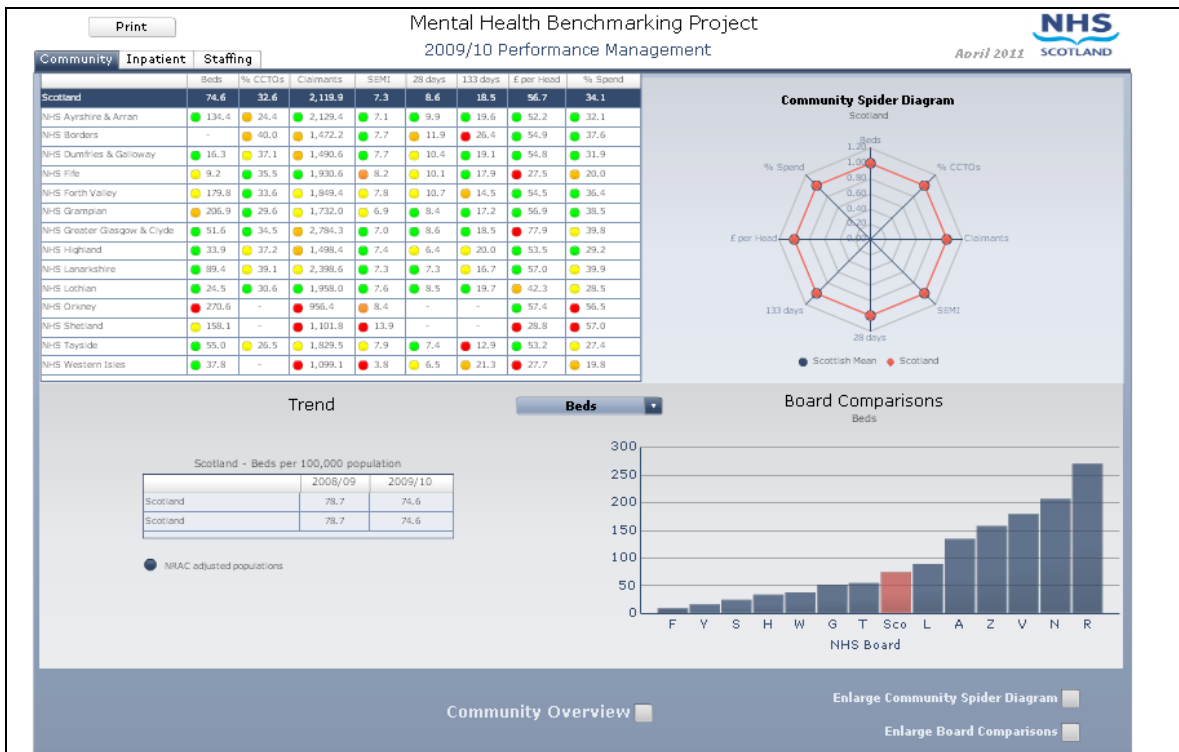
Print

Mental Health Benchmarking Project

2009/10 Performance Management

NHS SCOTLAND

April 2011

Community | Inpatient | Staffing

| | Beds | % CCTOs | Claimants | SEMI | 28 days | 133 days | £ per Head | % Spend |
|---|---|---|---|---|---|---|---|---|
| Scotland | 74.6 | 32.6 | 2,119.9 | 7.3 | 8.6 | 18.5 | 56.7 | 34.1 |
| NHS Ayrshire & Arran | 134.4 | 24.4 | 2,129.4 | 7.1 | 9.9 | 19.6 | 52.2 | 32.1 |
| NHS Borders | - | 40.0 | 1,472.2 | 7.7 | 11.9 | 26.4 | 54.9 | 37.6 |
| NHS Dumfries & Galloway | 16.3 | 37.1 | 1,490.6 | 7.7 | 10.4 | 19.1 | 54.8 | 31.9 |
| NHS Fife | 9.2 | 35.5 | 1,930.6 | 8.2 | 10.1 | 17.9 | 27.5 | 20.0 |
| NHS Forth Valley | 179.8 | 33.6 | 1,849.4 | 7.8 | 10.7 | 14.5 | 54.5 | 36.4 |
| NHS Grampian | 206.9 | 29.6 | 1,732.0 | 6.9 | 8.4 | 17.2 | 56.9 | 38.5 |
| NHS Greater Glasgow & Clyde | 51.6 | 34.5 | 2,784.3 | 7.0 | 8.6 | 18.5 | 77.9 | 39.8 |
| NHS Highland | 33.9 | 37.2 | 1,498.4 | 7.4 | 6.4 | 20.0 | 53.5 | 29.2 |
| NHS Lanarkshire | 89.4 | 39.1 | 2,398.6 | 7.3 | 7.3 | 16.7 | 57.0 | 39.9 |
| NHS Lothian | 24.5 | 30.6 | 1,958.0 | 7.6 | 8.5 | 19.7 | 42.3 | 28.5 |
| NHS Orkney | 270.6 | - | 956.4 | 8.4 | - | - | 57.4 | 56.5 |
| NHS Shetland | 158.1 | - | 1,101.8 | 13.9 | - | - | 28.8 | 57.0 |
| NHS Tayside | 55.0 | 26.5 | 1,829.5 | 7.9 | 7.4 | 12.9 | 53.2 | 27.4 |
| NHS Western Isles | 37.8 | - | 1,099.1 | 3.8 | 6.5 | 21.3 | 27.7 | 19.8 |

Community Spider Diagram
Scotland
Beds
1.20
1.00
0.80
0.60
0.40
0.20
0.00
% Spend
% CCTOs
£ per Head
Claimants
133 days
SEMI
28 days
Scottish Mean   Scotland

Trend

Beds

Board Comparisons
Beds

Scotland - Beds per 100,000 population

| | 2008/09 | 2009/10 |
|---|---|---|
| Scotland | 78.7 | 74.6 |
| Scotland | 78.7 | 74.6 |

NRAC adjusted populations

300
250
200
150
100
50
0
F Y S H W G T Sco L A Z V N R
NHS Board

Community Overview

Enlarge Community Spider Diagram

Enlarge Board Comparisons